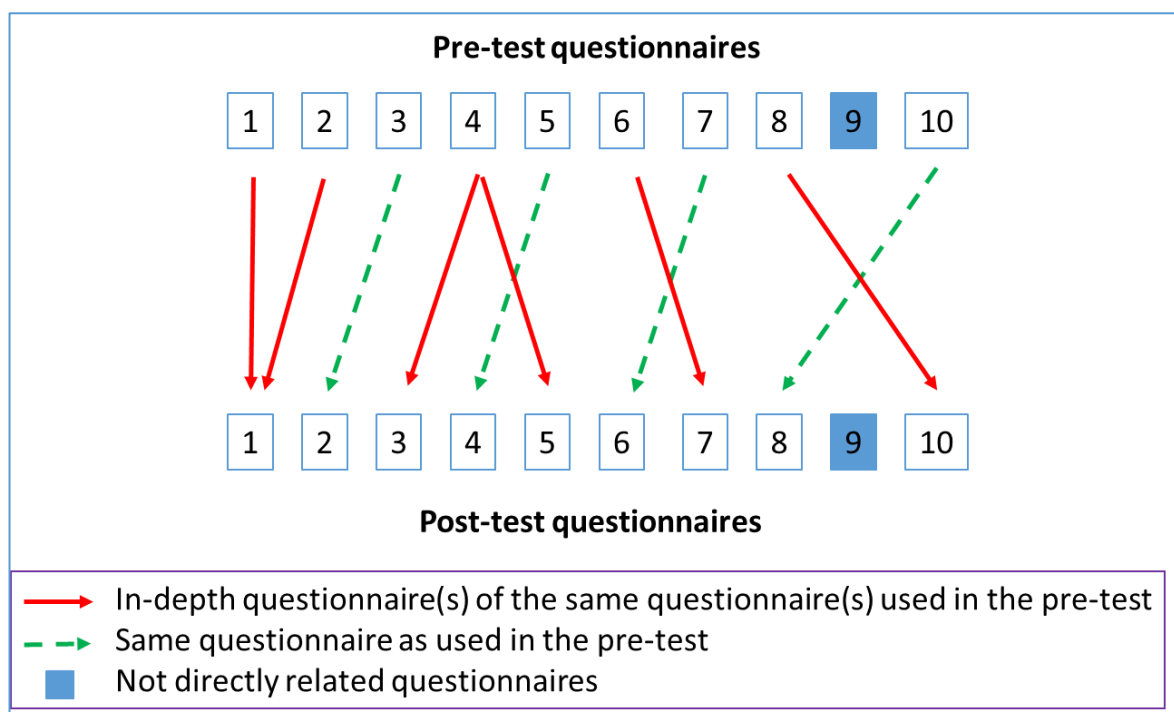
Pre-test questionnaires

| 1 | 2 | 3 | 4 | 5 | 6 | 7 | 8 | 9 | 10 |
|---|---|---|---|---|---|---|---|---|---|

| 1 | 2 | 3 | 4 | 5 | 6 | 7 | 8 | 9 | 10 |
|---|---|---|---|---|---|---|---|---|---|

Post-test questionnaires

In-depth questionnaire(s) of the same questionnaire(s) used in the pre-test
Same questionnaire as used in the pre-test
Not directly related questionnaires